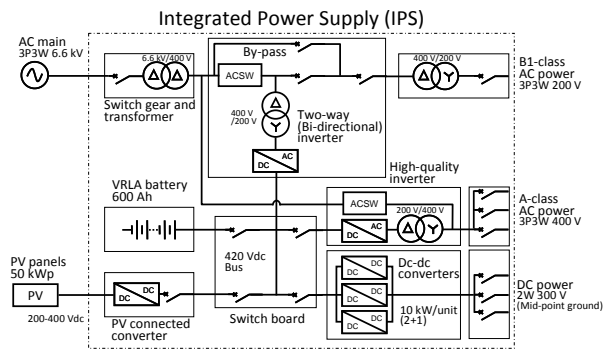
Integrated Power Supply (IPS)

AC main
3P3W 6.6 kV

6.6 kV/400 V
Switch gear and transformer

By-pass
ACSW
400 V /200 V
Two-way (Bi-directional) inverter
DC AC

400 V/200 V
B1-class AC power
3P3W 200 V

High-quality inverter
ACSW
200 V/400 V
DC AC

A-class AC power
3P3W 400 V

VRLA battery
600 Ah

420 Vdc Bus

PV panels
50 kWp
PV
200-400 Vdc
DC DC
PV connected converter

Switch board

DC DC
DC DC
DC DC
Dc-dc converters
10 kW/unit (2+1)

DC power
2W 300 V
(Mid-point ground)